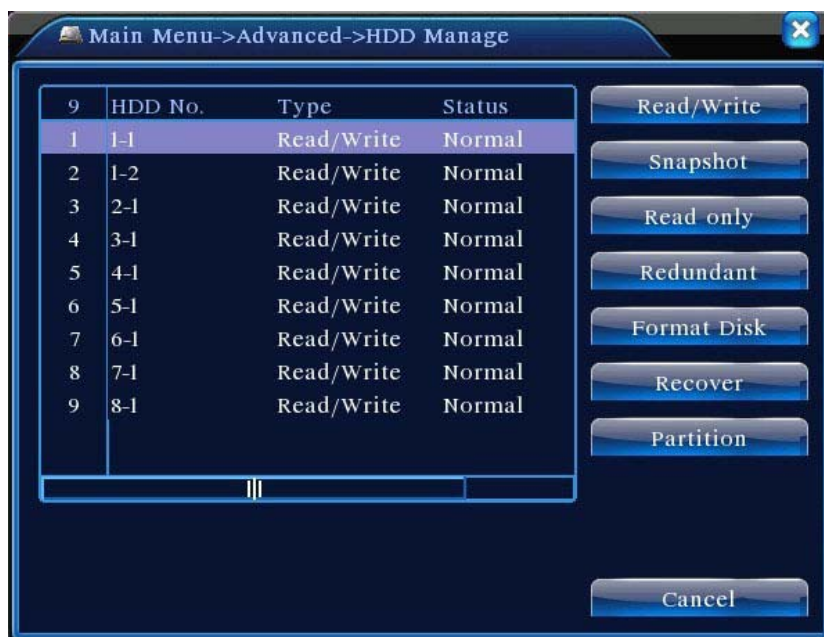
Main Menu->Advanced->HDD Manage

| 9 | HDD No. | Type | Status |
|---|---|---|---|
| 1 | 1-1 | Read/Write | Normal |
| 2 | 1-2 | Read/Write | Normal |
| 3 | 2-1 | Read/Write | Normal |
| 4 | 3-1 | Read/Write | Normal |
| 5 | 4-1 | Read/Write | Normal |
| 6 | 5-1 | Read/Write | Normal |
| 7 | 6-1 | Read/Write | Normal |
| 8 | 7-1 | Read/Write | Normal |
| 9 | 8-1 | Read/Write | Normal |

Read/Write
Snapshot
Read only
Redundant
Format Disk
Recover
Partition
Cancel